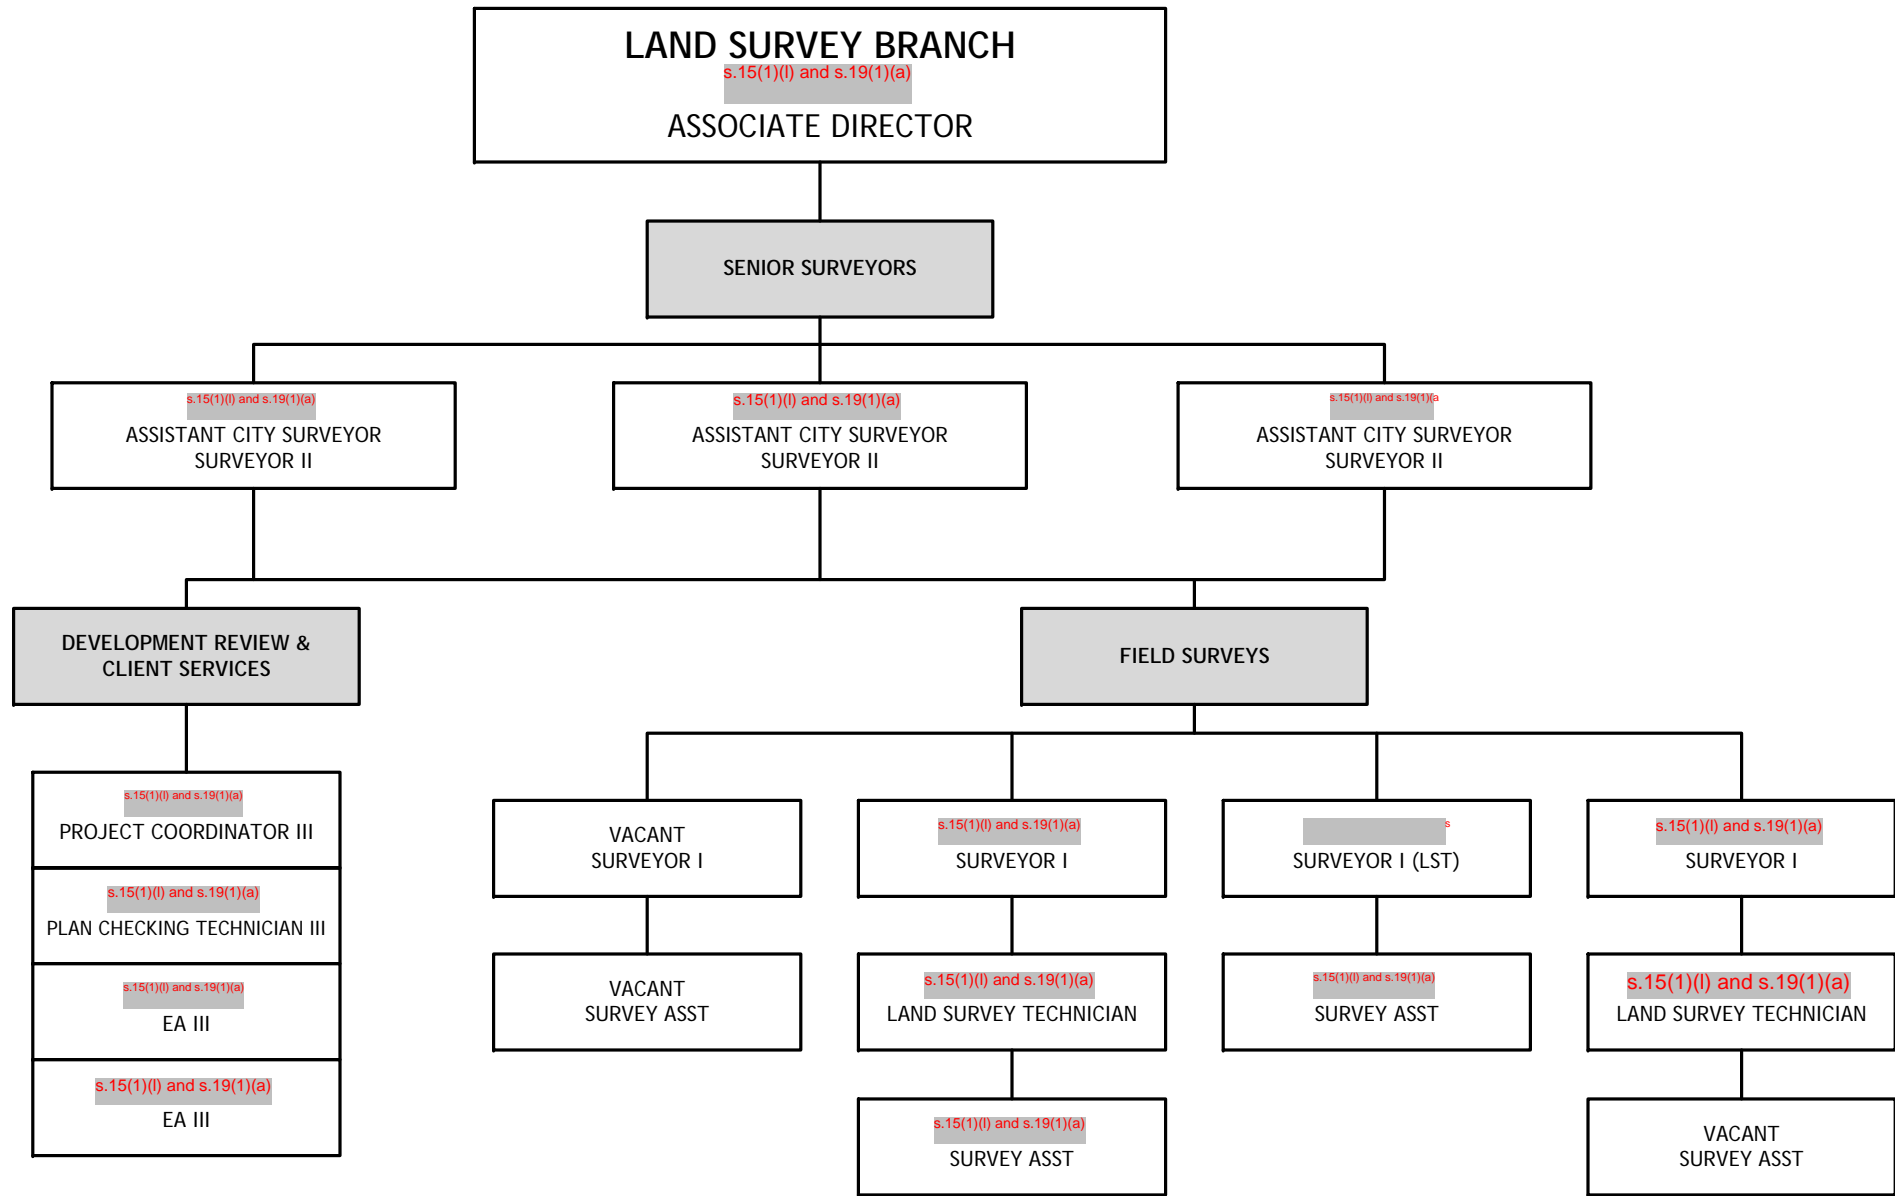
LAND SURVEY BRANCH
s.15(1)(l) and s.19(1)(a)
ASSOCIATE DIRECTOR

SENIOR SURVEYORS

s.15(1)(l) and s.19(1)(a)
ASSISTANT CITY SURVEYOR
SURVEYOR II

s.15(1)(l) and s.19(1)(a)
ASSISTANT CITY SURVEYOR
SURVEYOR II

s.15(1)(l) and s.19(1)(a
ASSISTANT CITY SURVEYOR
SURVEYOR II

DEVELOPMENT REVIEW &
CLIENT SERVICES

FIELD SURVEYS

s.15(1)(l) and s.19(1)(a)
PROJECT COORDINATOR III

s.15(1)(l) and s.19(1)(a)
PLAN CHECKING TECHNICIAN III

s.15(1)(l) and s.19(1)(a)
EA III

s.15(1)(l) and s.19(1)(a)
EA III

VACANT
SURVEYOR I

VACANT
SURVEY ASST

s.15(1)(l) and s.19(1)(a)
SURVEYOR I

s.15(1)(l) and s.19(1)(a)
LAND SURVEY TECHNICIAN

s.15(1)(l) and s.19(1)(a)
SURVEY ASST

s
SURVEYOR I (LST)

s.15(1)(l) and s.19(1)(a)
SURVEY ASST

s.15(1)(l) and s.19(1)(a)
SURVEYOR I

s.15(1)(l) and s.19(1)(a)
LAND SURVEY TECHNICIAN

VACANT
SURVEY ASST